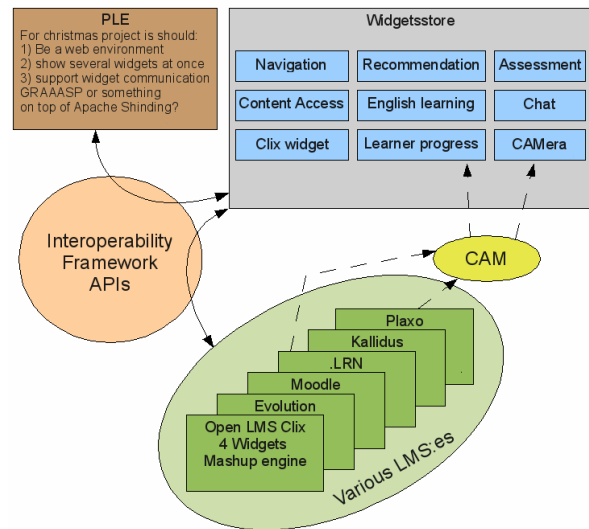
PLE
For christmas project is should:
1) Be a web environment
2) show several widgets at once
3) support widget communication
GRAAASP or something on top of Apache Shinding?

Widgetsstore

| Navigation | Recommendation | Assessment |
|---|---|---|
| Content Access | English learning | Chat |
| Clix widget | Learner progress | CAMera |

Interoperability Framework APIs

CAM

Plaxo
Kallidus
.LRN
Moodle
Evolution
Open LMS Clix
4 Widgets
Mashup engine

Various LMS:es